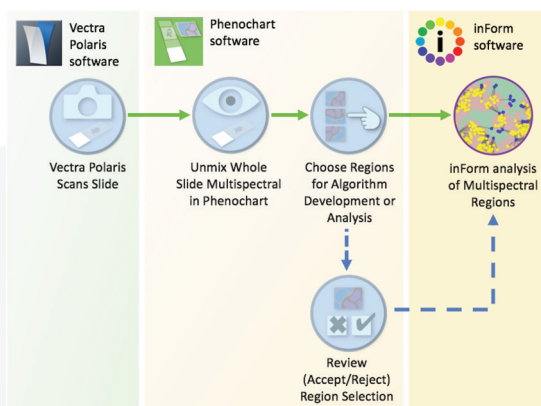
Vectra Polaris software

Phenochart software

inForm software

Vectra Polaris Scans Slide

Unmix Whole Slide Multispectral in Phenochart

Choose Regions for Algorithm Development or Analysis

inForm analysis of Multispectral Regions

Review (Accept/Reject) Region Selection